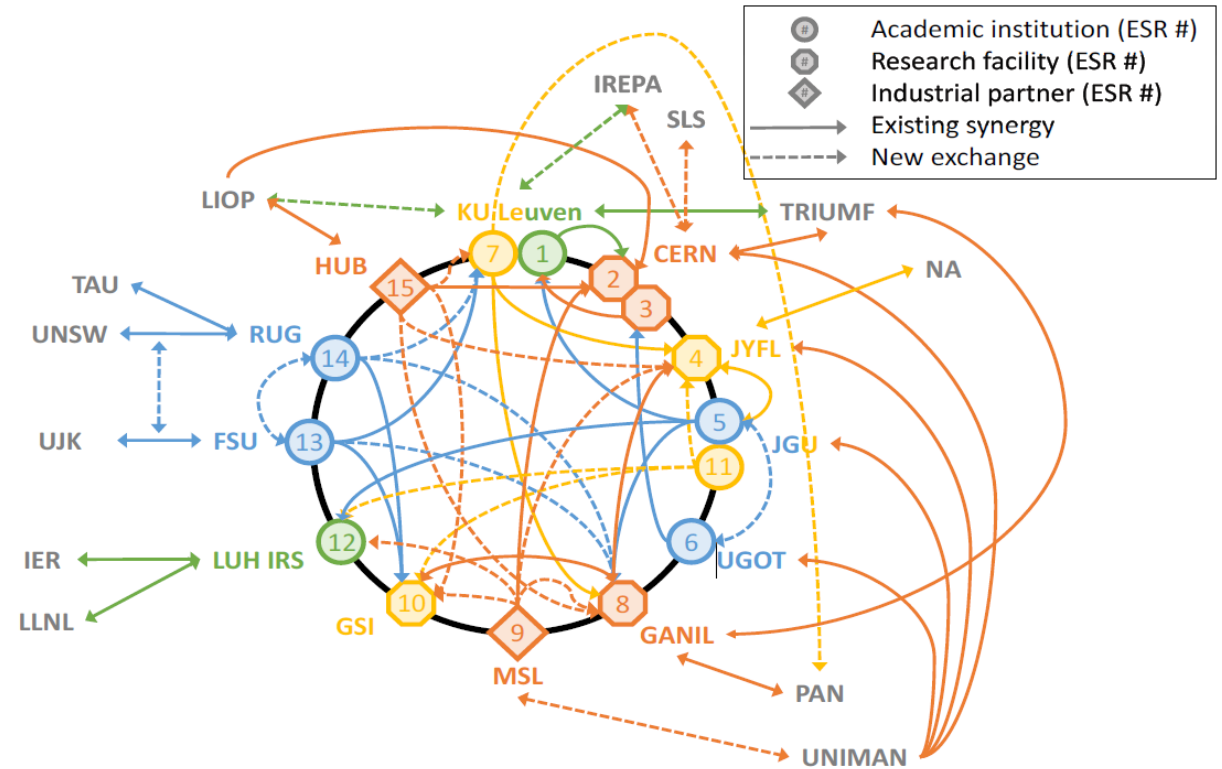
# Academic institution (ESR #)
# Research facility (ESR #)
# Industrial partner (ESR #)
Existing synergy
New exchange

IREPA
SLS
LIOP
KU Leuven
TRIUMF
HUB
CERN
NA
TAU
UNSW
RUG
JYFL
UJK
FSU
JGU
IER
LUH IRS
UGOT
LLNL
GSI
GANIL
MSL
PAN
UNIMAN

7
1
2
3
15
14
4
5
13
11
12
6
10
9
8